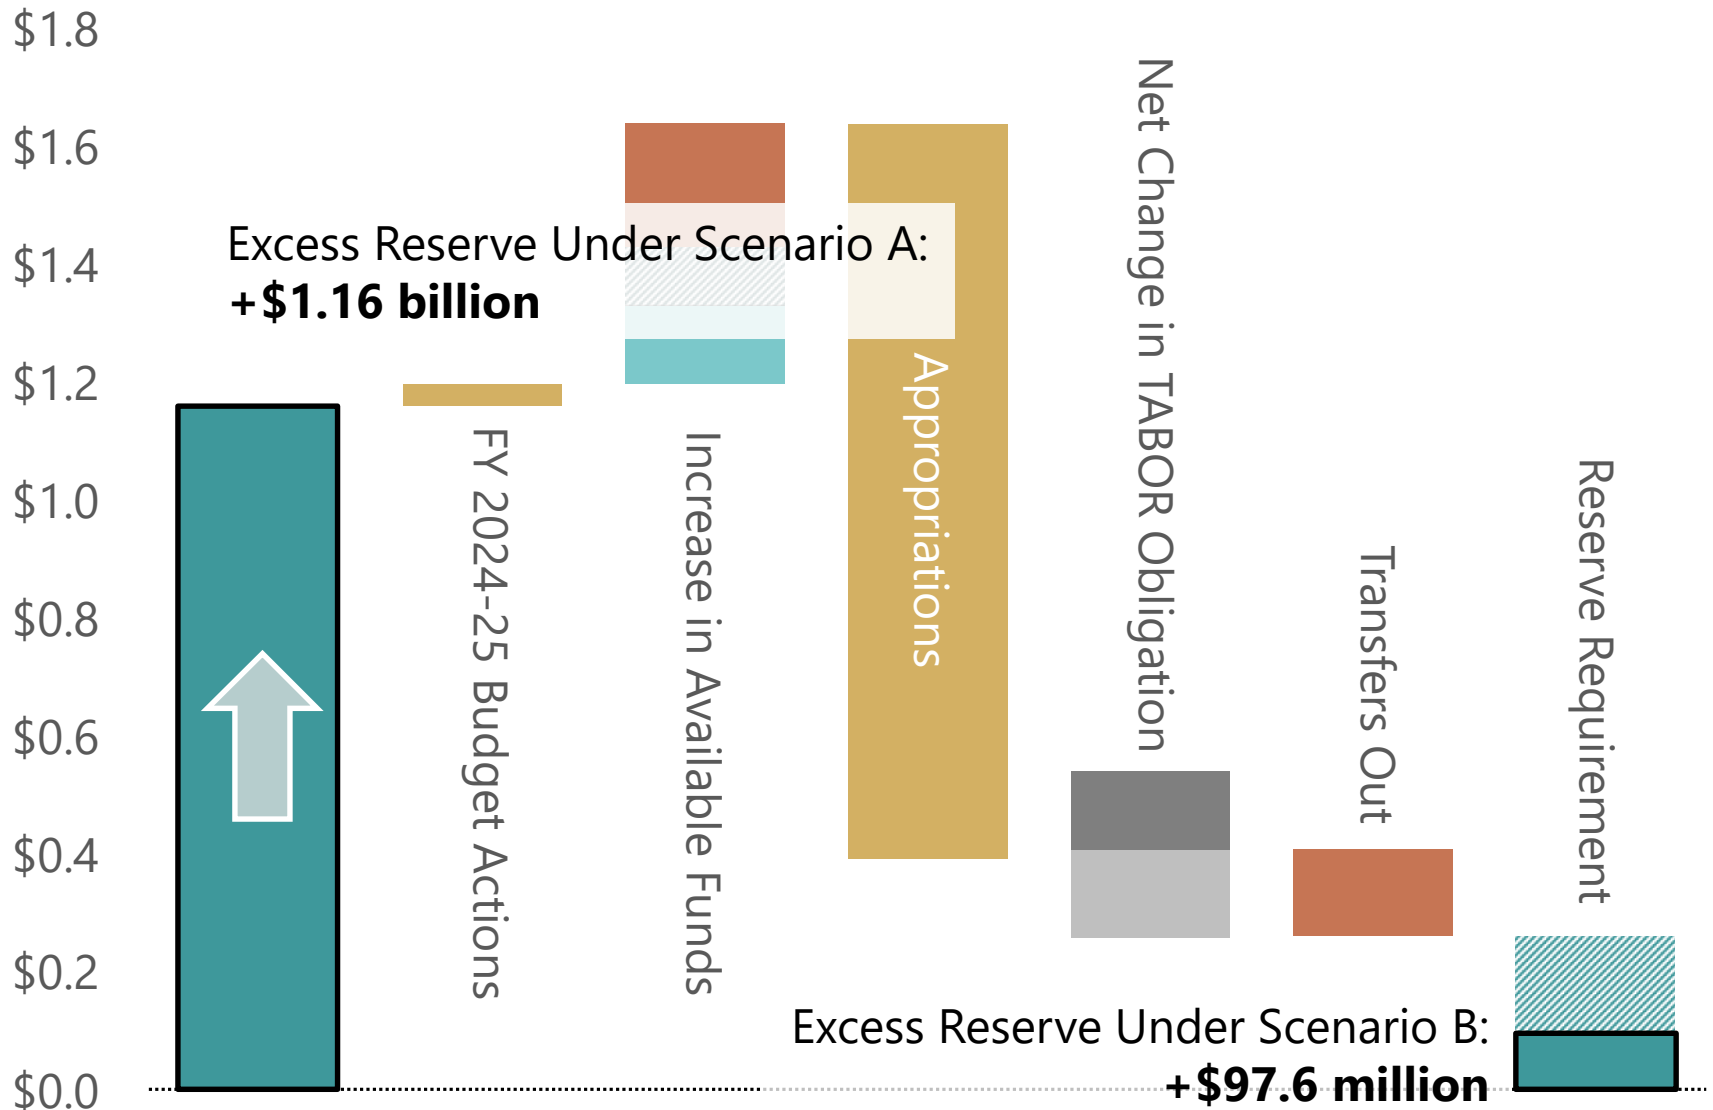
$1.8
$1.6
$1.4
$1.2
$1.0
$0.8
$0.6
$0.4
$0.2
$0.0

Excess Reserve Under Scenario A:
+$1.16 billion

FY 2024-25 Budget Actions
Increase in Available Funds
Appropriations
Net Change in TABOR Obligation
Transfers Out
Reserve Requirement

Excess Reserve Under Scenario B:
+$97.6 million